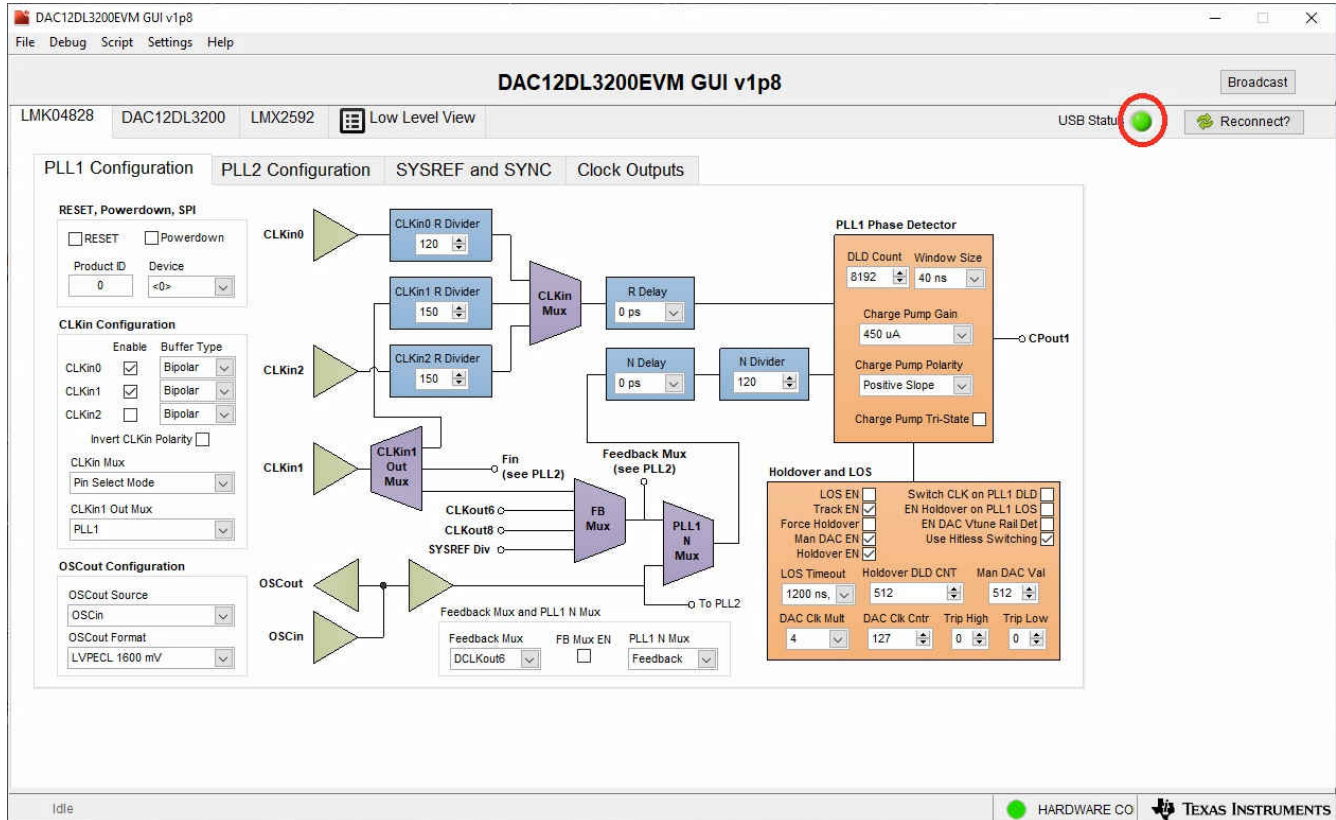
DAC12DL3200EVM GUI v1p8

File Debug Script Settings Help

DAC12DL3200EVM GUI v1p8

Broadcast

LMK04828 DAC12DL3200 LMX2592 Low Level View

USB Status

Reconnect?

PLL1 Configuration PLL2 Configuration SYSREF and SYNC Clock Outputs

RESET, Powerdown, SPI

RESET Powerdown

Product ID 0

Device <0>

CLKin Configuration

Enable Buffer Type

CLKin0 Bipolar

CLKin1 Bipolar

CLKin2 Bipolar

Invert CLKin Polarity

CLKin Mux

Pin Select Mode

CLKin1 Out Mux

PLL1

OSCout Configuration

OSCout Source

OSCin

OSCout Format

LVPECL 1600 mV

CLKin0

CLKin0 R Divider 120

CLKin1 R Divider 150

CLKin2 R Divider 150

CLKin2

CLKin Mux

R Delay 0 ps

N Delay 0 ps

N Divider 120

CLKin1

CLKin1 Out Mux

Fin (see PLL2)

Feedback Mux (see PLL2)

CLKout6

CLKout8

SYSREF Div

FB Mux

PLL1 N Mux

OSCout

OSCin

To PLL2

Feedback Mux and PLL1 N Mux

Feedback Mux DCLKout6

FB Mux EN

PLL1 N Mux Feedback

PLL1 Phase Detector

DLD Count 8192

Window Size 40 ns

Charge Pump Gain 450 uA

CPout1

Charge Pump Polarity Positive Slope

Charge Pump Tri-State

Holdover and LOS

LOS EN

Track EN

Force Holdover

Man DAC EN

Holdover EN

Switch CLK on PLL1 DLD

EN Holdover on PLL1 LOS

EN DAC Vtune Rail Det

Use Hitless Switching

LOS Timeout 1200 ns,

Holdover DLD CNT 512

Man DAC Val 512

DAC Clk Mult 4

DAC Clk Cntr 127

Trip High 0

Trip Low 0

Idle

HARDWARE CO

TEXAS INSTRUMENTS